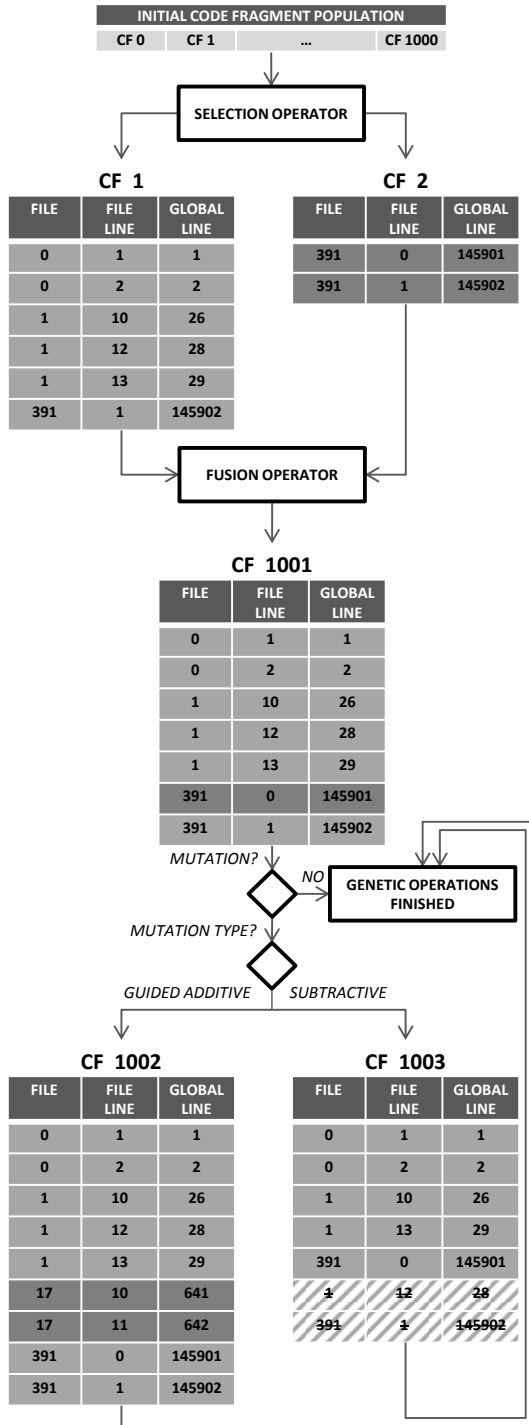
INITIAL CODE FRAGMENT POPULATION

CF 0 | CF 1 | ... | CF 1000

SELECTION OPERATOR

CF 1

| FILE | FILE LINE | GLOBAL LINE |
|---|---|---|
| 0 | 1 | 1 |
| 0 | 2 | 2 |
| 1 | 10 | 26 |
| 1 | 12 | 28 |
| 1 | 13 | 29 |
| 391 | 1 | 145902 |

CF 2

| FILE | FILE LINE | GLOBAL LINE |
|---|---|---|
| 391 | 0 | 145901 |
| 391 | 1 | 145902 |

FUSION OPERATOR

CF 1001

| FILE | FILE LINE | GLOBAL LINE |
|---|---|---|
| 0 | 1 | 1 |
| 0 | 2 | 2 |
| 1 | 10 | 26 |
| 1 | 12 | 28 |
| 1 | 13 | 29 |
| 391 | 0 | 145901 |
| 391 | 1 | 145902 |

MUTATION?

NO

GENETIC OPERATIONS FINISHED

MUTATION TYPE?

GUIDED ADDITIVE

SUBTRACTIVE

CF 1002

| FILE | FILE LINE | GLOBAL LINE |
|---|---|---|
| 0 | 1 | 1 |
| 0 | 2 | 2 |
| 1 | 10 | 26 |
| 1 | 12 | 28 |
| 1 | 13 | 29 |
| 17 | 10 | 641 |
| 17 | 11 | 642 |
| 391 | 0 | 145901 |
| 391 | 1 | 145902 |

CF 1003

| FILE | FILE LINE | GLOBAL LINE |
|---|---|---|
| 0 | 1 | 1 |
| 0 | 2 | 2 |
| 1 | 10 | 26 |
| 1 | 13 | 29 |
| 391 | 0 | 145901 |
| 1 | 12 | 28 |
| 391 | 1 | 145902 |